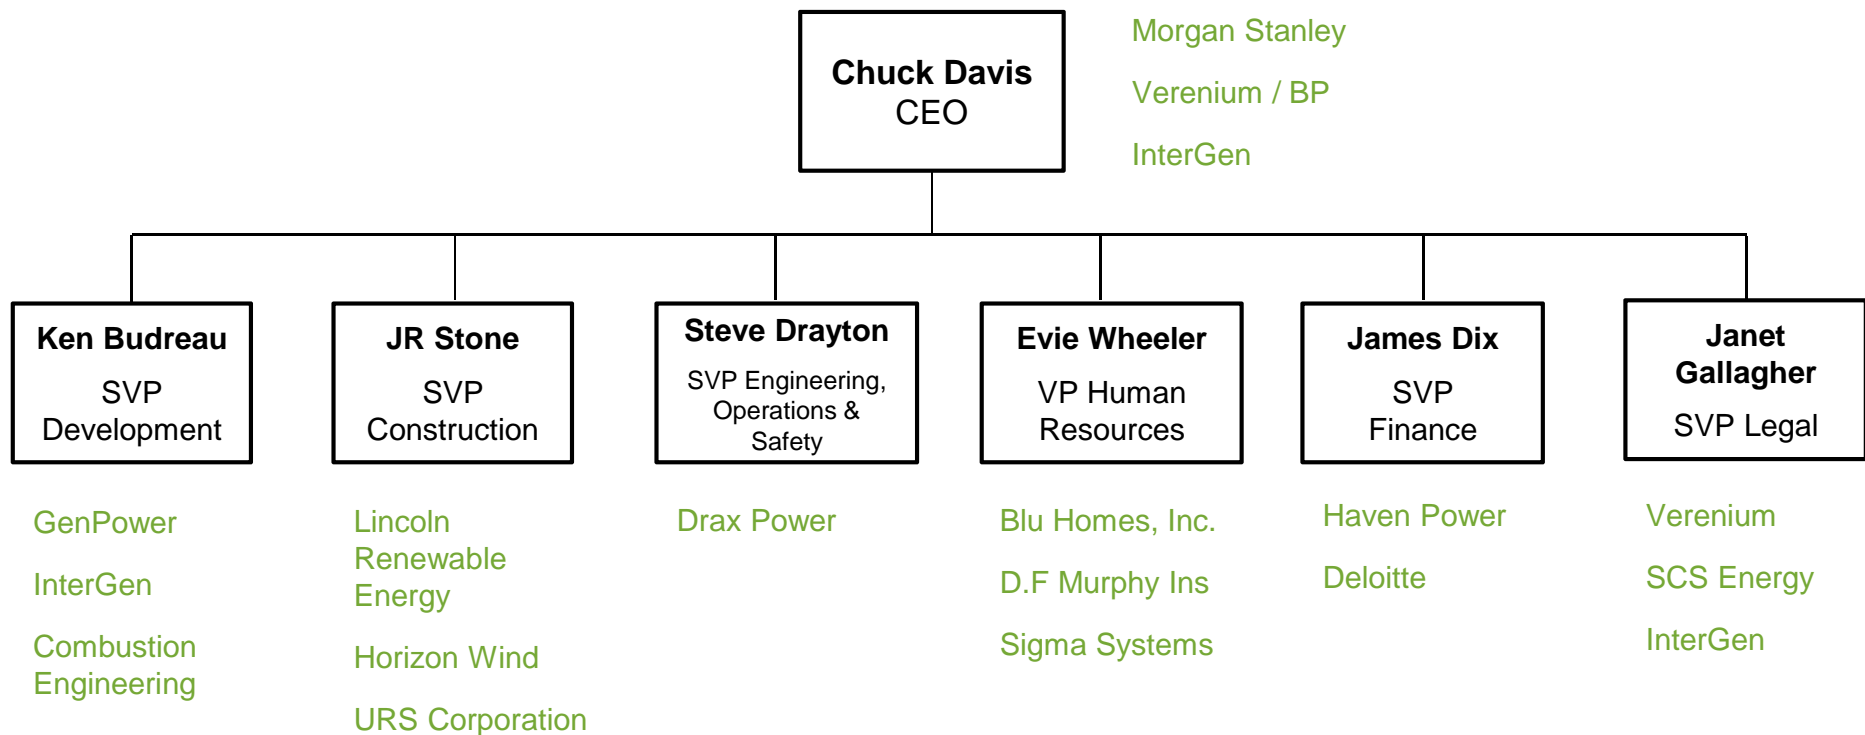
**Chuck Davis**
CEO

Morgan Stanley
Verenium / BP
InterGen

**Ken Budreau**
SVP Development

GenPower
InterGen
Combustion Engineering

**JR Stone**
SVP Construction

Lincoln Renewable Energy
Horizon Wind
URS Corporation

**Steve Drayton**
SVP Engineering, Operations & Safety

Drax Power

**Evie Wheeler**
VP Human Resources

Blu Homes, Inc.
D.F Murphy Ins
Sigma Systems

**James Dix**
SVP Finance

Haven Power
Deloitte

**Janet Gallagher**
SVP Legal

Verenium
SCS Energy
InterGen